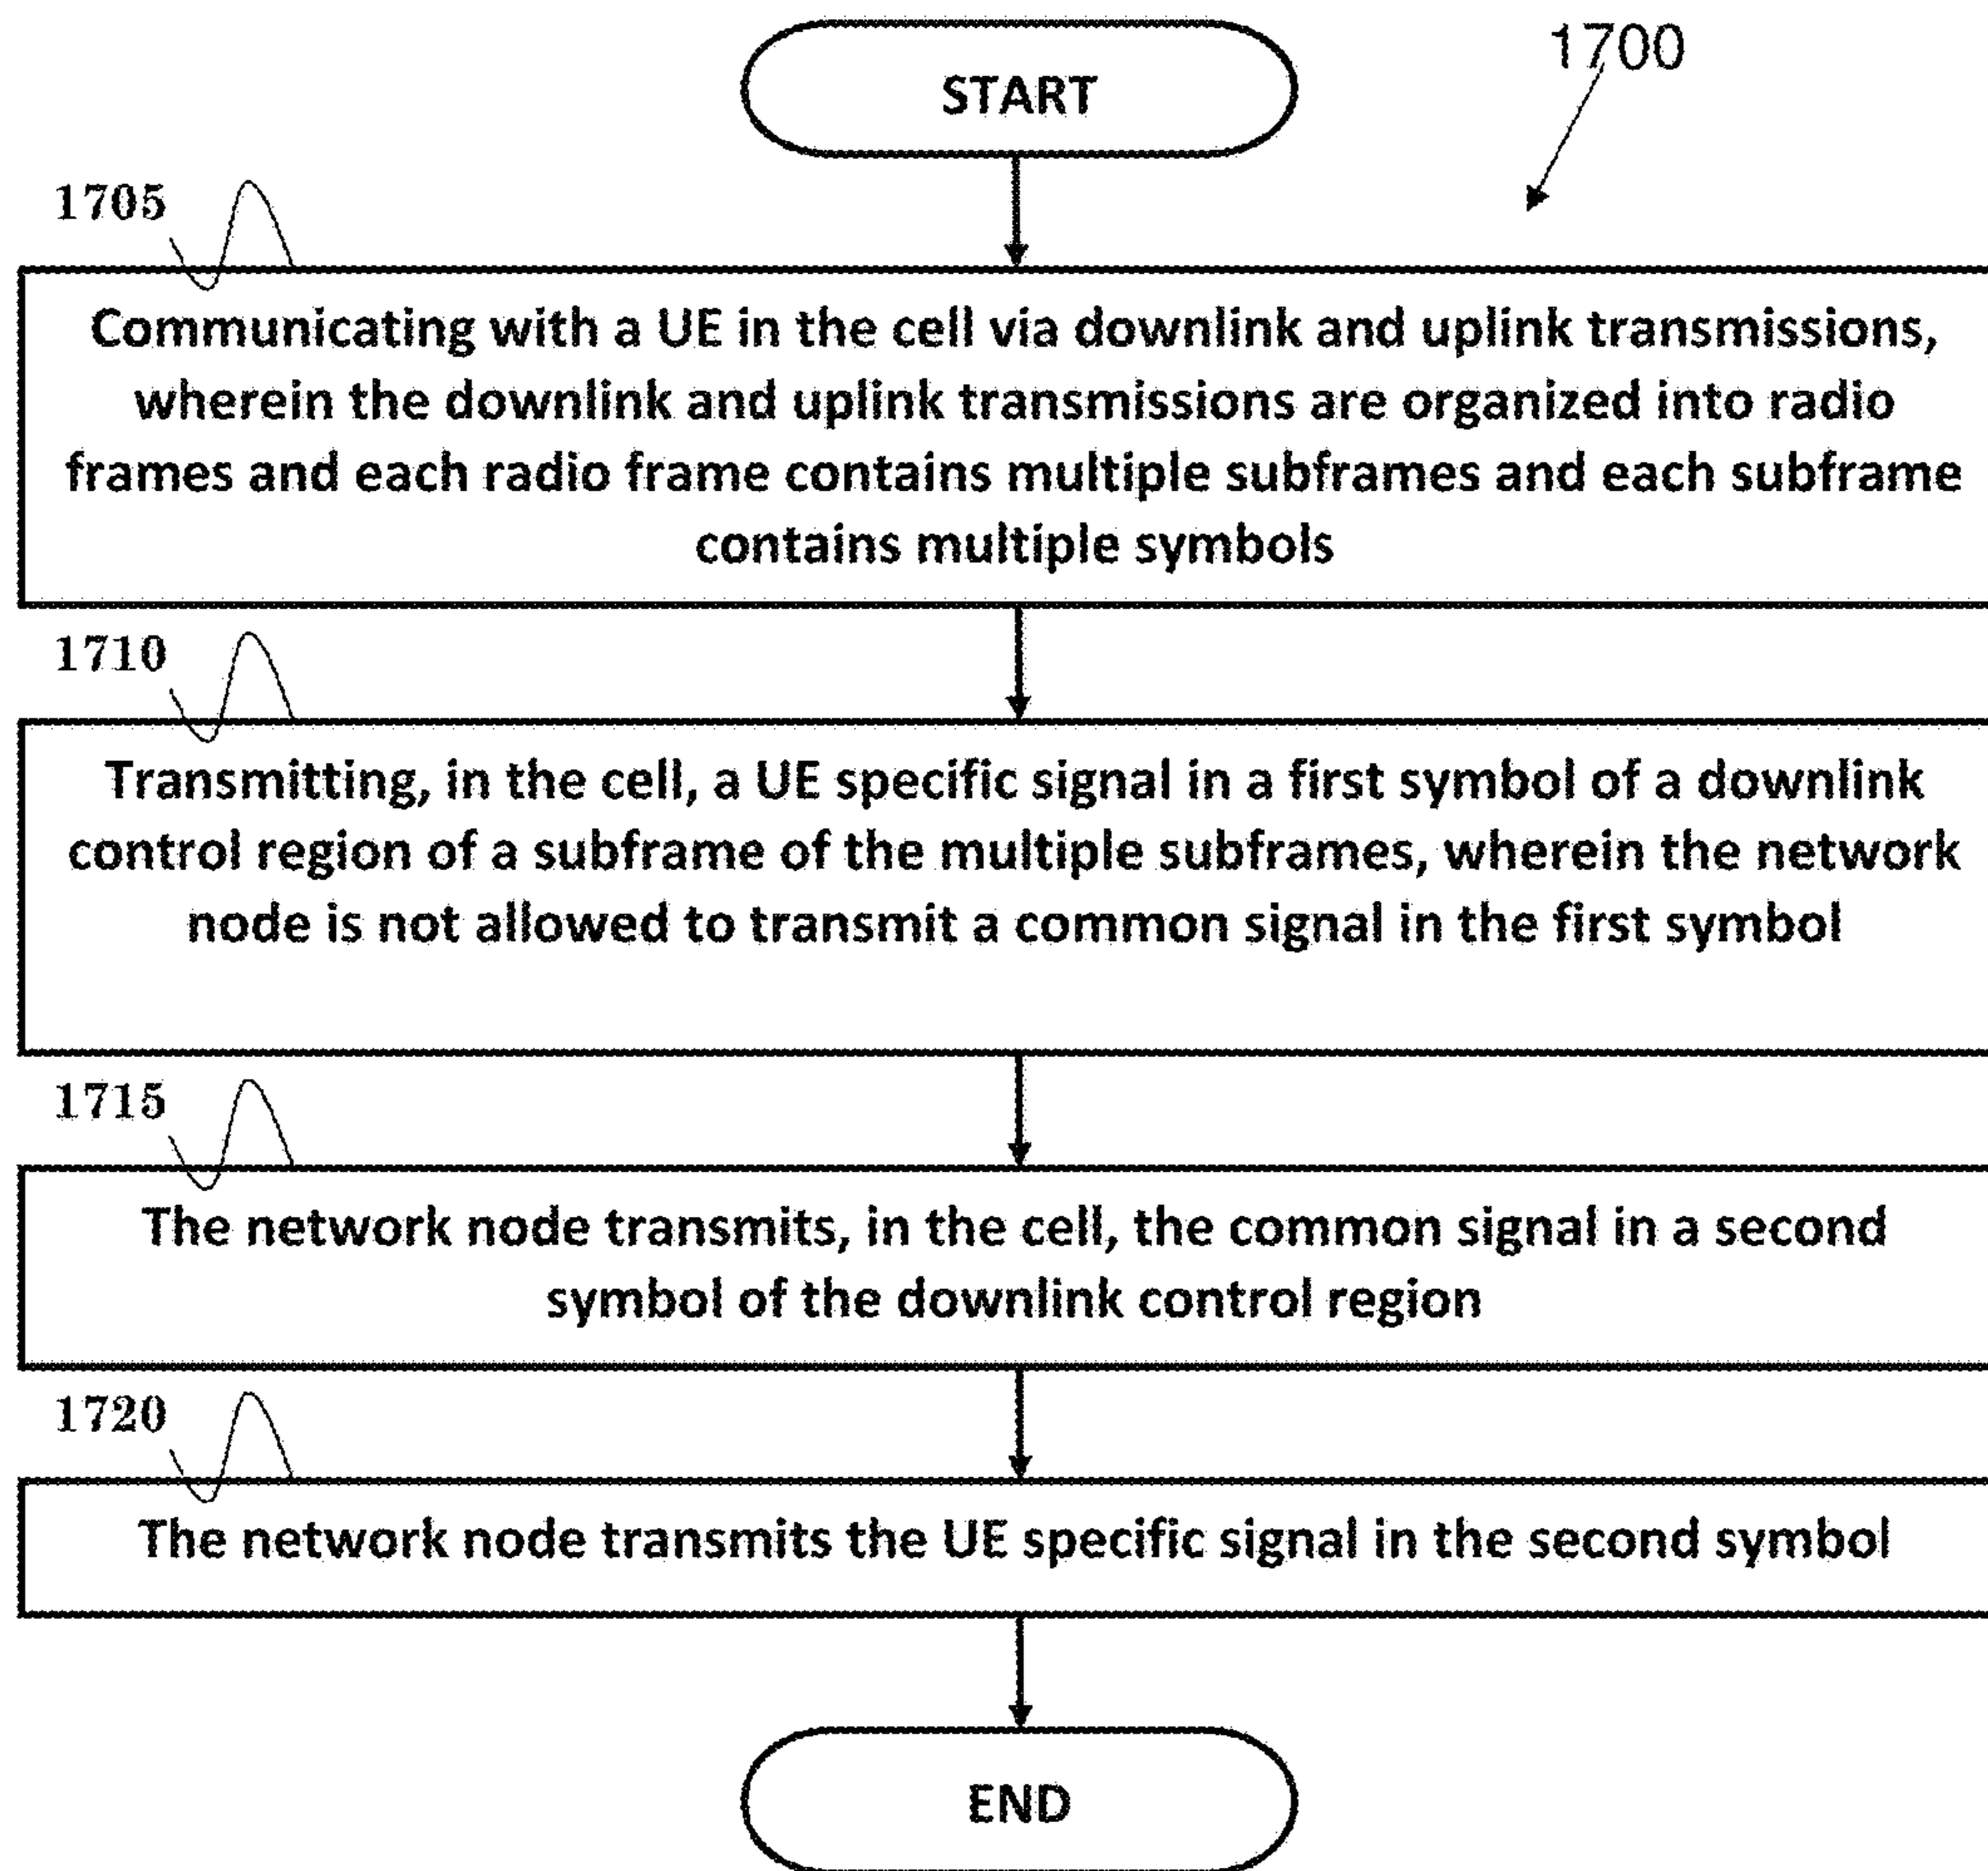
1700

START

1705

Communicating with a UE in the cell via downlink and uplink transmissions, wherein the downlink and uplink transmissions are organized into radio frames and each radio frame contains multiple subframes and each subframe contains multiple symbols

1710

Transmitting, in the cell, a UE specific signal in a first symbol of a downlink control region of a subframe of the multiple subframes, wherein the network node is not allowed to transmit a common signal in the first symbol

1715

The network node transmits, in the cell, the common signal in a second symbol of the downlink control region

1720

The network node transmits the UE specific signal in the second symbol

END